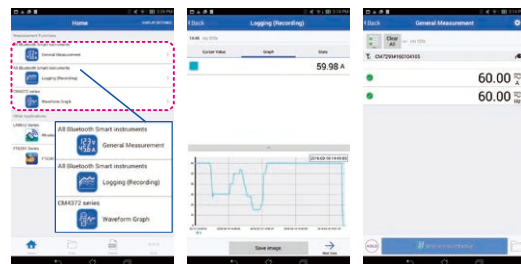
Home

Measurement Functions

General Measurement

All Bluetooth Smart instruments

Logging (Recording)

CM4372 series

Waveform Graph

Other applications

All Bluetooth Smart instruments

General Measurement

All Bluetooth Smart instruments

Logging (Recording)

CM4372 series

Waveform Graph

< Back

Logging (Recording)

Current Value

Graph

State

59.98 A

Save image

< Back

General Measurement

Clear All

CM4729H160104105

60.00

60.00